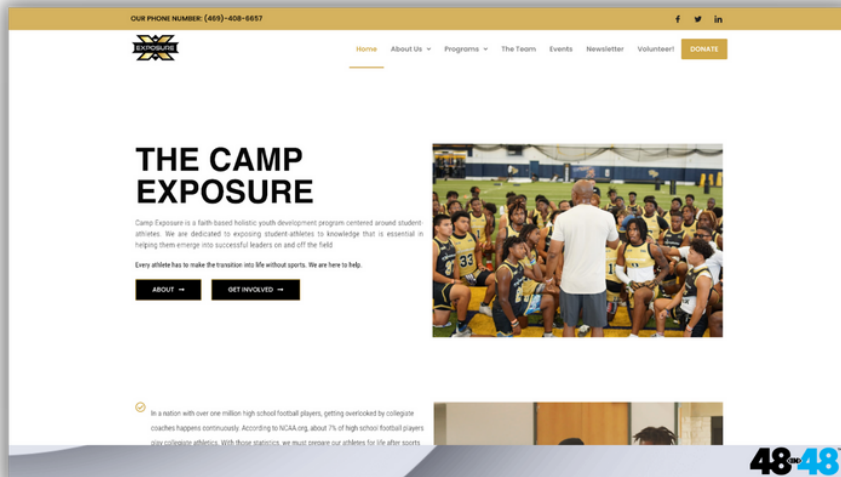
OUR PHONE NUMBER: (469)-408-6657

EXPOSURE

Home About Us Programs The Team Events Newsletter Volunteer! DONATE

THE CAMP EXPOSURE

Camp Exposure is a faith-based holistic youth development program centered around student-athletes. We are dedicated to exposing student-athletes to knowledge that is essential in helping them emerge into successful leaders on and off the field.

Every athlete has to make the transition into life without sports. We are here to help.

ABOUT → GET INVOLVED →

In a nation with over one million high school football players, getting overlooked by collegiate coaches happens continuously. According to NCAA.org, about 7% of high school football players play collegiate athletics. With those statistics, we must prepare our athletes for life after sports.

48in48